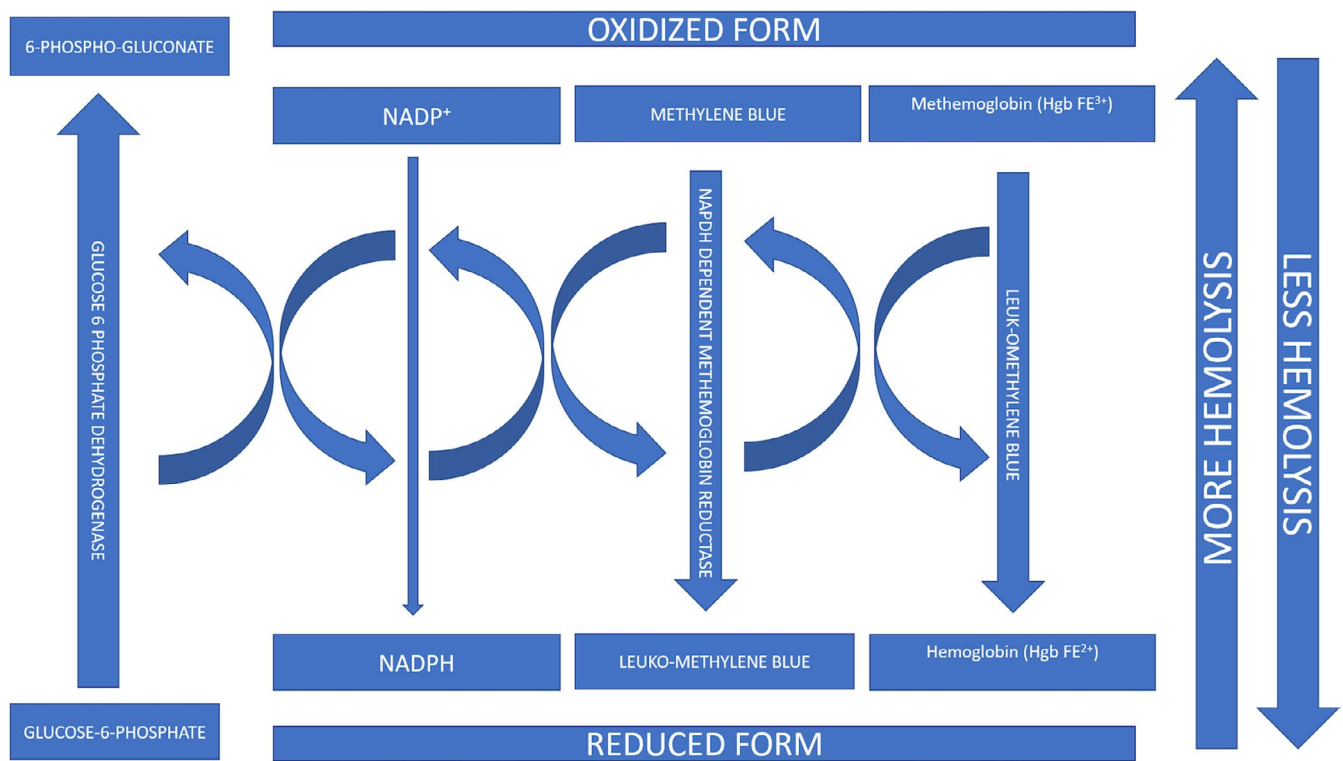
6-PHOSPHO-GLUCONATE

OXIDIZED FORM

NADP$^+$

METHYLENE BLUE

Methemoglobin (Hgb FE$^{3+}$)

GLUCOSE 6 PHOSPHATE DEHYDROGENASE

NAPDH DEPENDENT METHEMOGLOBIN REDUCTASE

LEUK-OMETHYLENE BLUE

MORE HEMOLYSIS

LESS HEMOLYSIS

NADPH

LEUKO-METHYLENE BLUE

Hemoglobin (Hgb FE$^{2+}$)

GLUCOSE-6-PHOSPHATE

REDUCED FORM